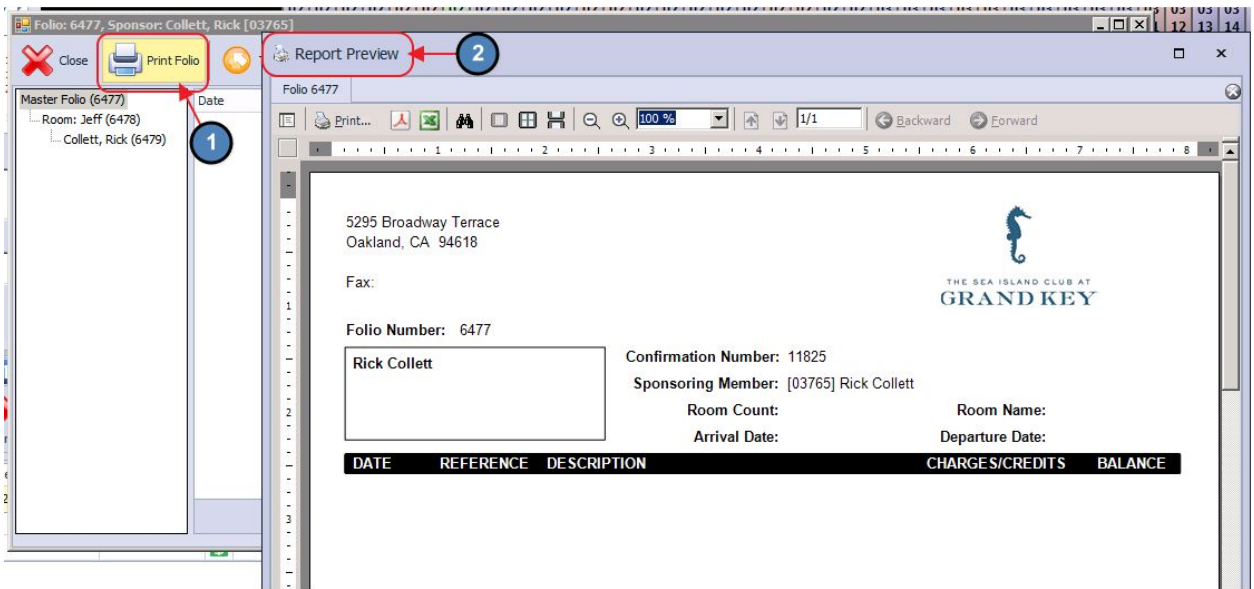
Folio: 6477, Sponsor: Collett, Rick [03765]

03 12 | 03 13 | 03 14

Close

Print Folio

Report Preview

2

Master Folio (6477)
Room: Jeff (6478)
Collett, Rick (6479)

Date

1

Folio 6477

Print...

100 %

1/1

Backward

Forward

1 2 3 4 5 6 7 8

5295 Broadway Terrace
Oakland, CA 94618

Fax:

THE SEA ISLAND CLUB AT
GRAND KEY

Folio Number: 6477

Rick Collett

Confirmation Number: 11825

Sponsoring Member: [03765] Rick Collett

Room Count:

Room Name:

Arrival Date:

Departure Date:

| DATE | REFERENCE | DESCRIPTION | CHARGES/CREDITS | BALANCE |
|---|---|---|---|---|